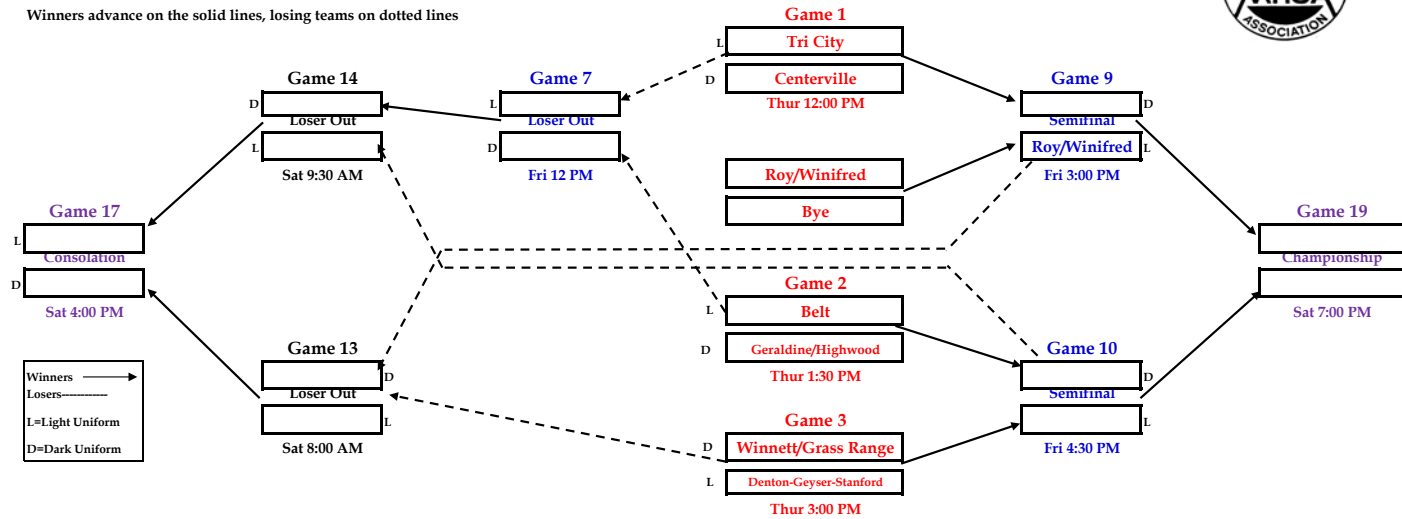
Winners advance on the solid lines, losing teams on dotted lines

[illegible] ASSOCIATION

Game 1
L Tri City
D Centerville
Thur 12:00 PM

Game 14
D
Loser Out
L
Sat 9:30 AM

Game 7
L
Loser Out
D
Fri 12 PM

Game 9
D
Semifinal
Roy/Winifred L
Fri 3:00 PM

Roy/Winifred
Bye

Game 17
L
Consolation
D
Sat 4:00 PM

Game 19
Championship
Sat 7:00 PM

Game 2
L Belt
D Geraldine/Highwood
Thur 1:30 PM

Game 13
D
Loser Out
L
Sat 8:00 AM

Game 10
D
Semifinal
L
Fri 4:30 PM

Winners
Losers-----------
L=Light Uniform
D=Dark Uniform

Game 3
D Winnett/Grass Range
L Denton-Geyser-Stanford
Thur 3:00 PM